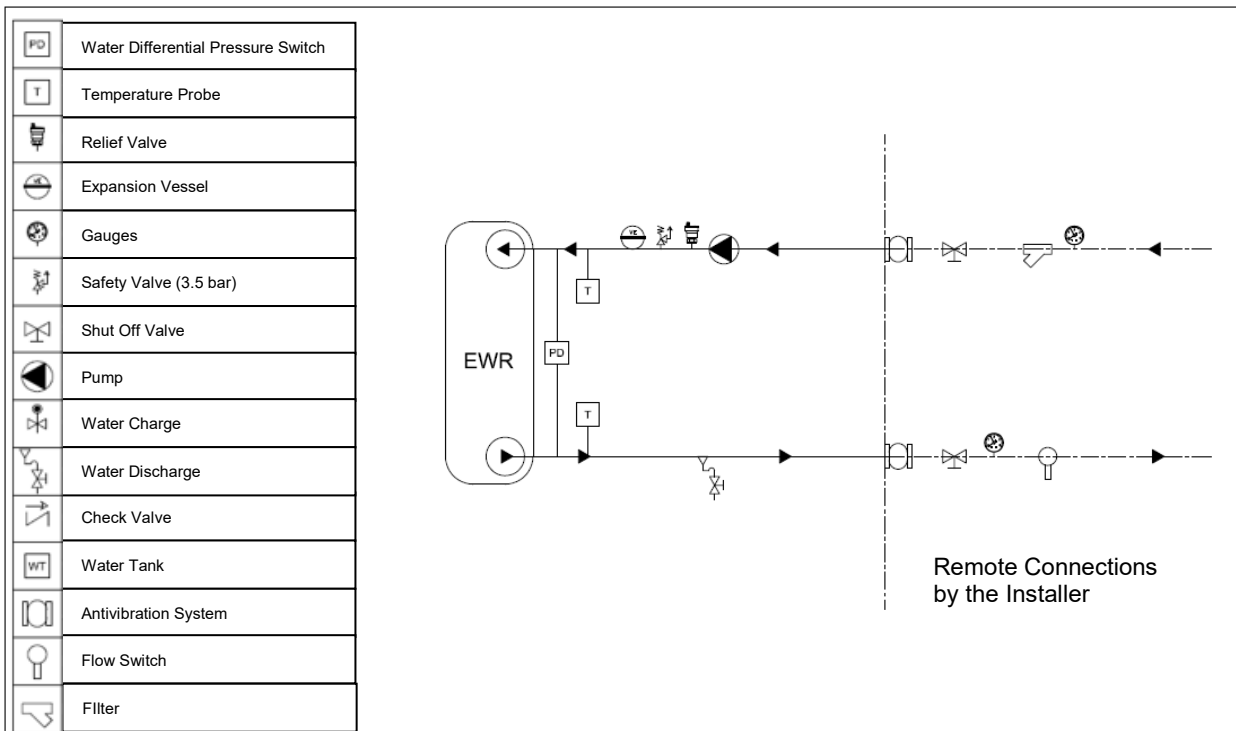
| | |
|---|---|
| PD | Water Differential Pressure Switch |
| T | Temperature Probe |
| | Relief Valve |
| VE | Expansion Vessel |
| | Gauges |
| | Safety Valve (3.5 bar) |
| | Shut Off Valve |
| | Pump |
| | Water Charge |
| | Water Discharge |
| | Check Valve |
| WT | Water Tank |
| | Antivibration System |
| | Flow Switch |
| | FIlter |

VE

T

EWR

PD

T

Remote Connections by the Installer